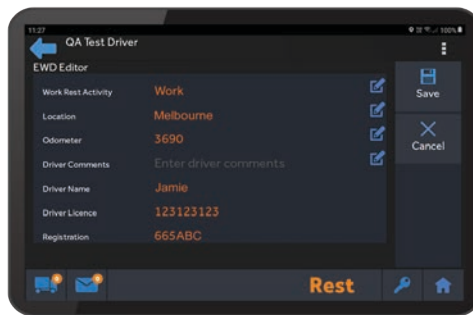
11:27

100%

QA Test Driver

EWD Editor

| | |
|---|---|
| Work Rest Activity | Work |
| Location | Melbourne |
| Odometer | 3690 |
| Driver Comments | Enter driver comments |
| Driver Name | Jamie |
| Driver Licence | 123123123 |
| Registration | 665ABC |

Save

Cancel

Rest